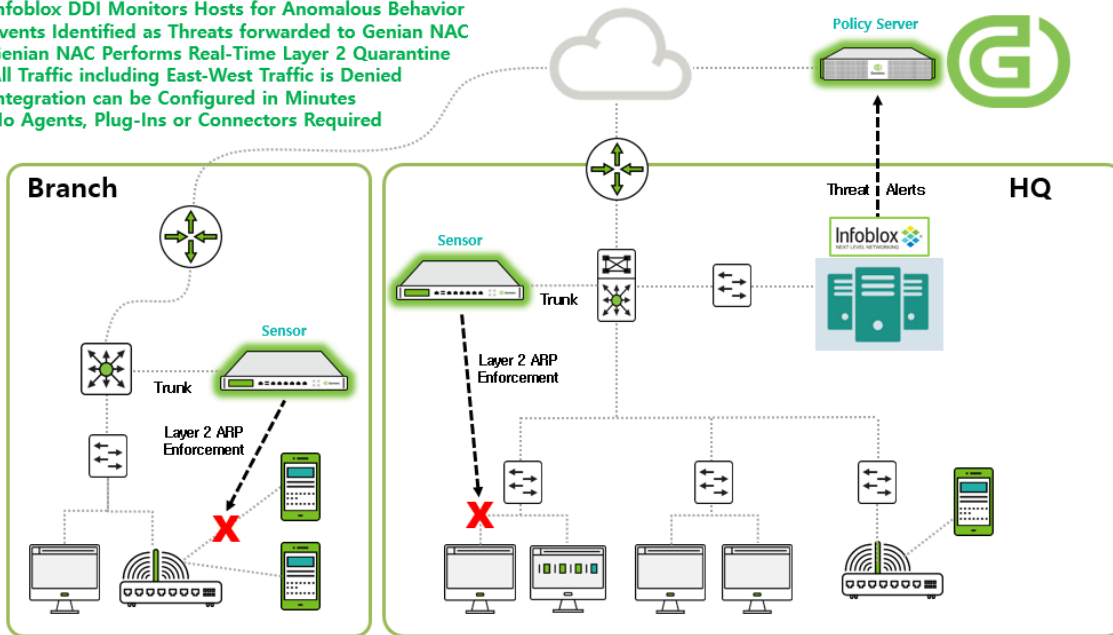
nfoblox DDI Monitors Hosts for Anomalous Behavior
vents Identified as Threats forwarded to Genian NAC
enian NAC Performs Real-Time Layer 2 Quarantine
ll Traffic including East-West Traffic is Denied
ntegration can be Configured in Minutes
lo Agents, Plug-Ins or Connectors Required

Policy Server

Branch

HQ

Threat Alerts

Infoblox
NEXT LEVEL NETWORKING

Sensor

Trunk

Sensor

Trunk

Layer 2 ARP Enforcement

Layer 2 ARP Enforcement